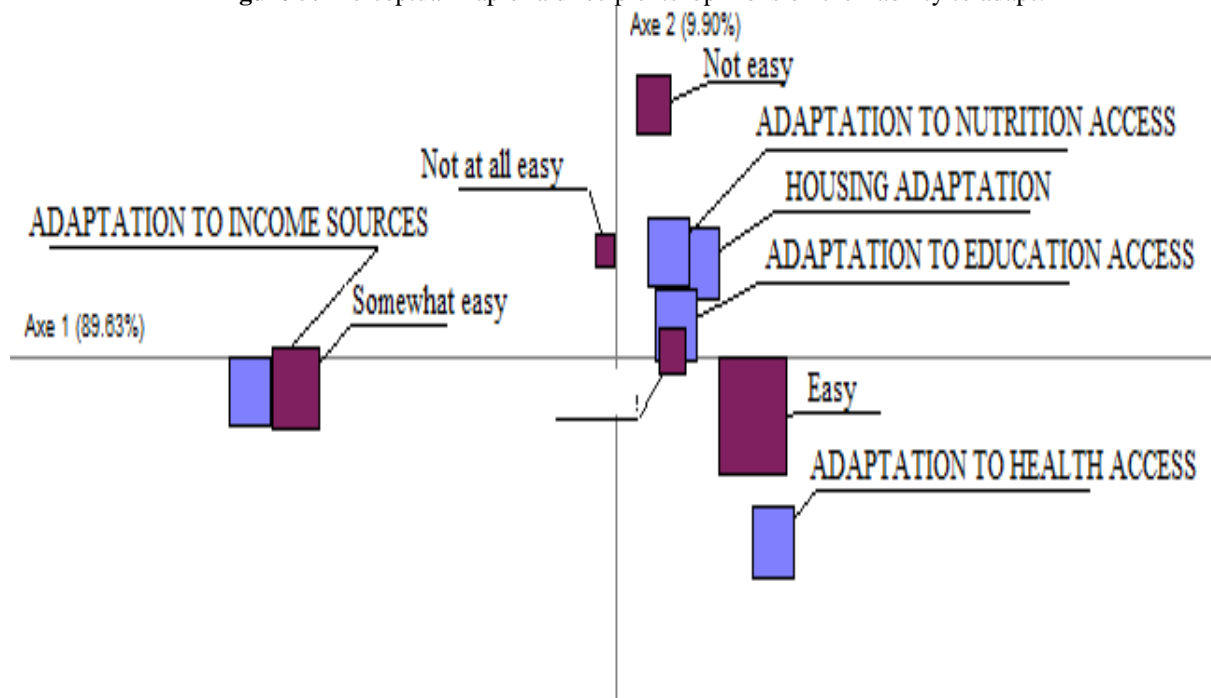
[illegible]

Axe 2 (9.90%)

Not easy

ADAPTATION TO NUTRITION ACCESS

Not at all easy

HOUSING ADAPTATION

ADAPTATION TO INCOME SOURCES

ADAPTATION TO EDUCATION ACCESS

Somewhat easy

Axe 1 (89.63%)

Easy

!

ADAPTATION TO HEALTH ACCESS